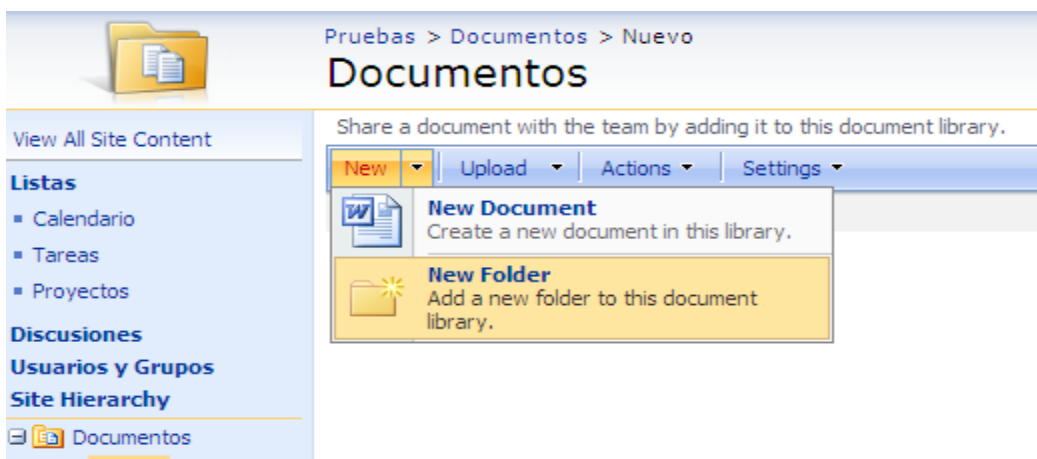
Pruebas > Documentos > Nuevo

Documentos

View All Site Content

Listas

- Calendario
- Tareas
- Proyectos

Discusiones

Usuarios y Grupos

Site Hierarchy

Documentos

Share a document with the team by adding it to this document library.

New | Upload | Actions | Settings

New Document
Create a new document in this library.

New Folder
Add a new folder to this document library.